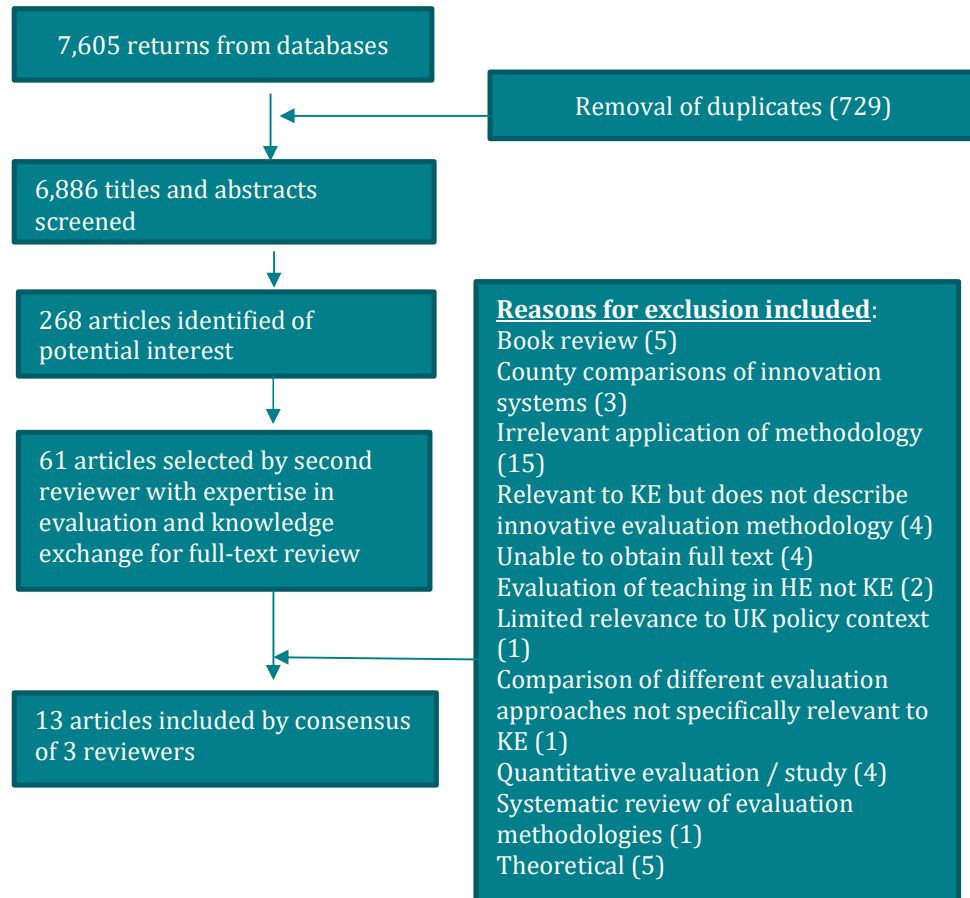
7,605 returns from databases

Removal of duplicates (729)

6,886 titles and abstracts screened

268 articles identified of potential interest

61 articles selected by second reviewer with expertise in evaluation and knowledge exchange for full-text review

13 articles included by consensus of 3 reviewers

Reasons for exclusion included:
Book review (5)
County comparisons of innovation systems (3)
Irrelevant application of methodology (15)
Relevant to KE but does not describe innovative evaluation methodology (4)
Unable to obtain full text (4)
Evaluation of teaching in HE not KE (2)
Limited relevance to UK policy context (1)
Comparison of different evaluation approaches not specifically relevant to KE (1)
Quantitative evaluation / study (4)
Systematic review of evaluation methodologies (1)
Theoretical (5)